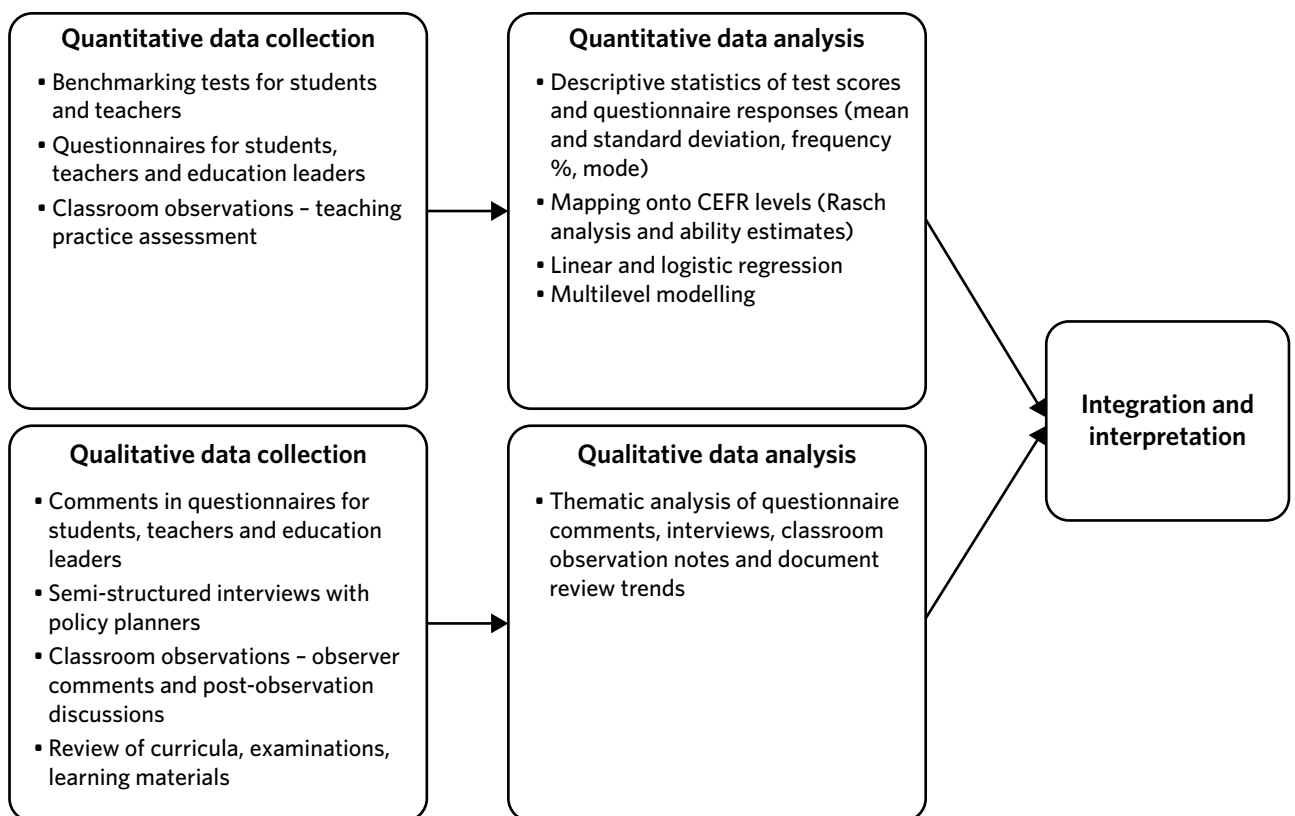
Quantitative data collection

- Benchmarking tests for students and teachers
- Questionnaires for students, teachers and education leaders
- Classroom observations – teaching practice assessment

Quantitative data analysis

- Descriptive statistics of test scores and questionnaire responses (mean and standard deviation, frequency %, mode)
- Mapping onto CEFR levels (Rasch analysis and ability estimates)
- Linear and logistic regression
- Multilevel modelling

Qualitative data collection

- Comments in questionnaires for students, teachers and education leaders
- Semi-structured interviews with policy planners
- Classroom observations – observer comments and post-observation discussions
- Review of curricula, examinations, learning materials

Qualitative data analysis

- Thematic analysis of questionnaire comments, interviews, classroom observation notes and document review trends

Integration and interpretation